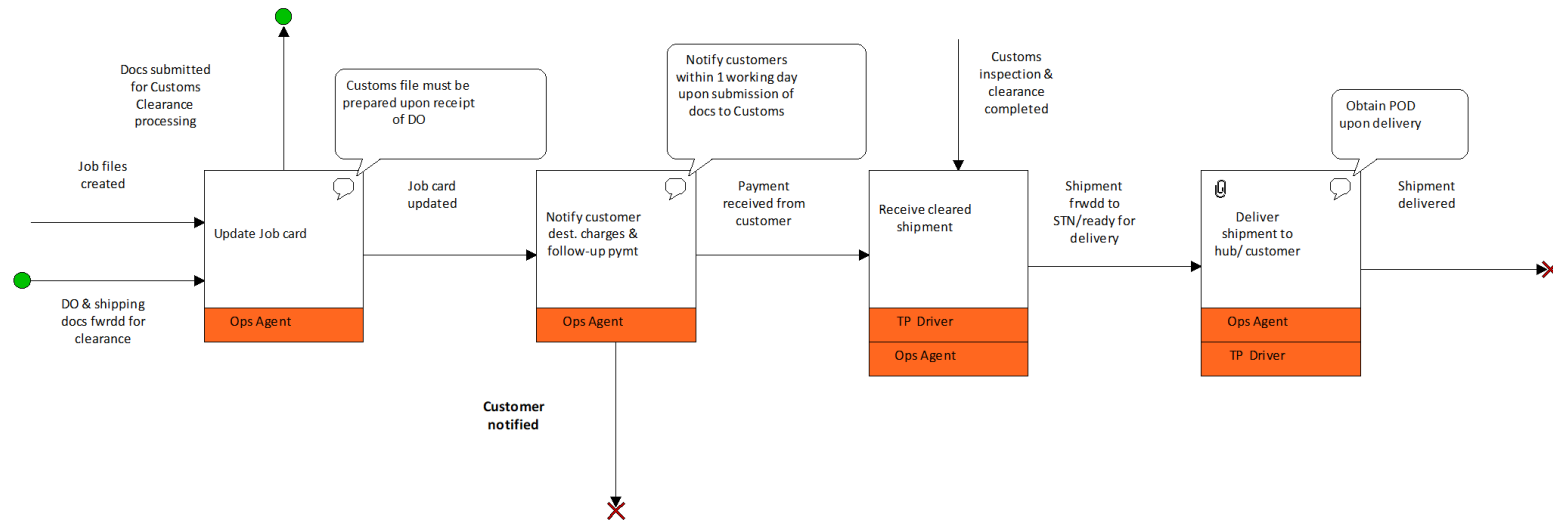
Docs submitted for Customs Clearance processing

Customs file must be prepared upon receipt of DO

Notify customers within 1 working day upon submission of docs to Customs

Customs inspection & clearance completed

Obtain POD upon delivery

Job files created

Update Job card

Ops Agent

DO & shipping docs fwrdd for clearance

Job card updated

Notify customer dest. charges & follow-up pymt

Ops Agent

Customer notified

Payment received from customer

Receive cleared shipment

TP Driver

Ops Agent

Shipment frwdd to STN/ready for delivery

Deliver shipment to hub/ customer

Ops Agent

TP Driver

Shipment delivered